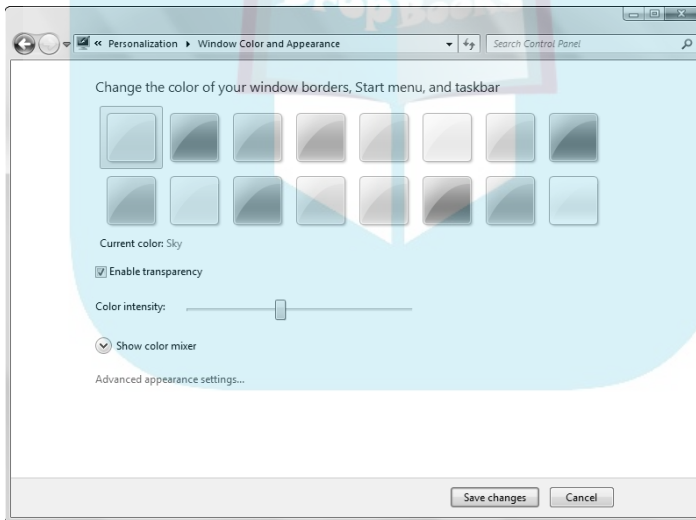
« Personalization ▸ Window Color and Appearance

Search Control Panel

Change the color of your window borders, Start menu, and taskbar

Current color: Sky

Enable transparency

Color intensity:

Show color mixer

Advanced appearance settings...

Save changes

Cancel